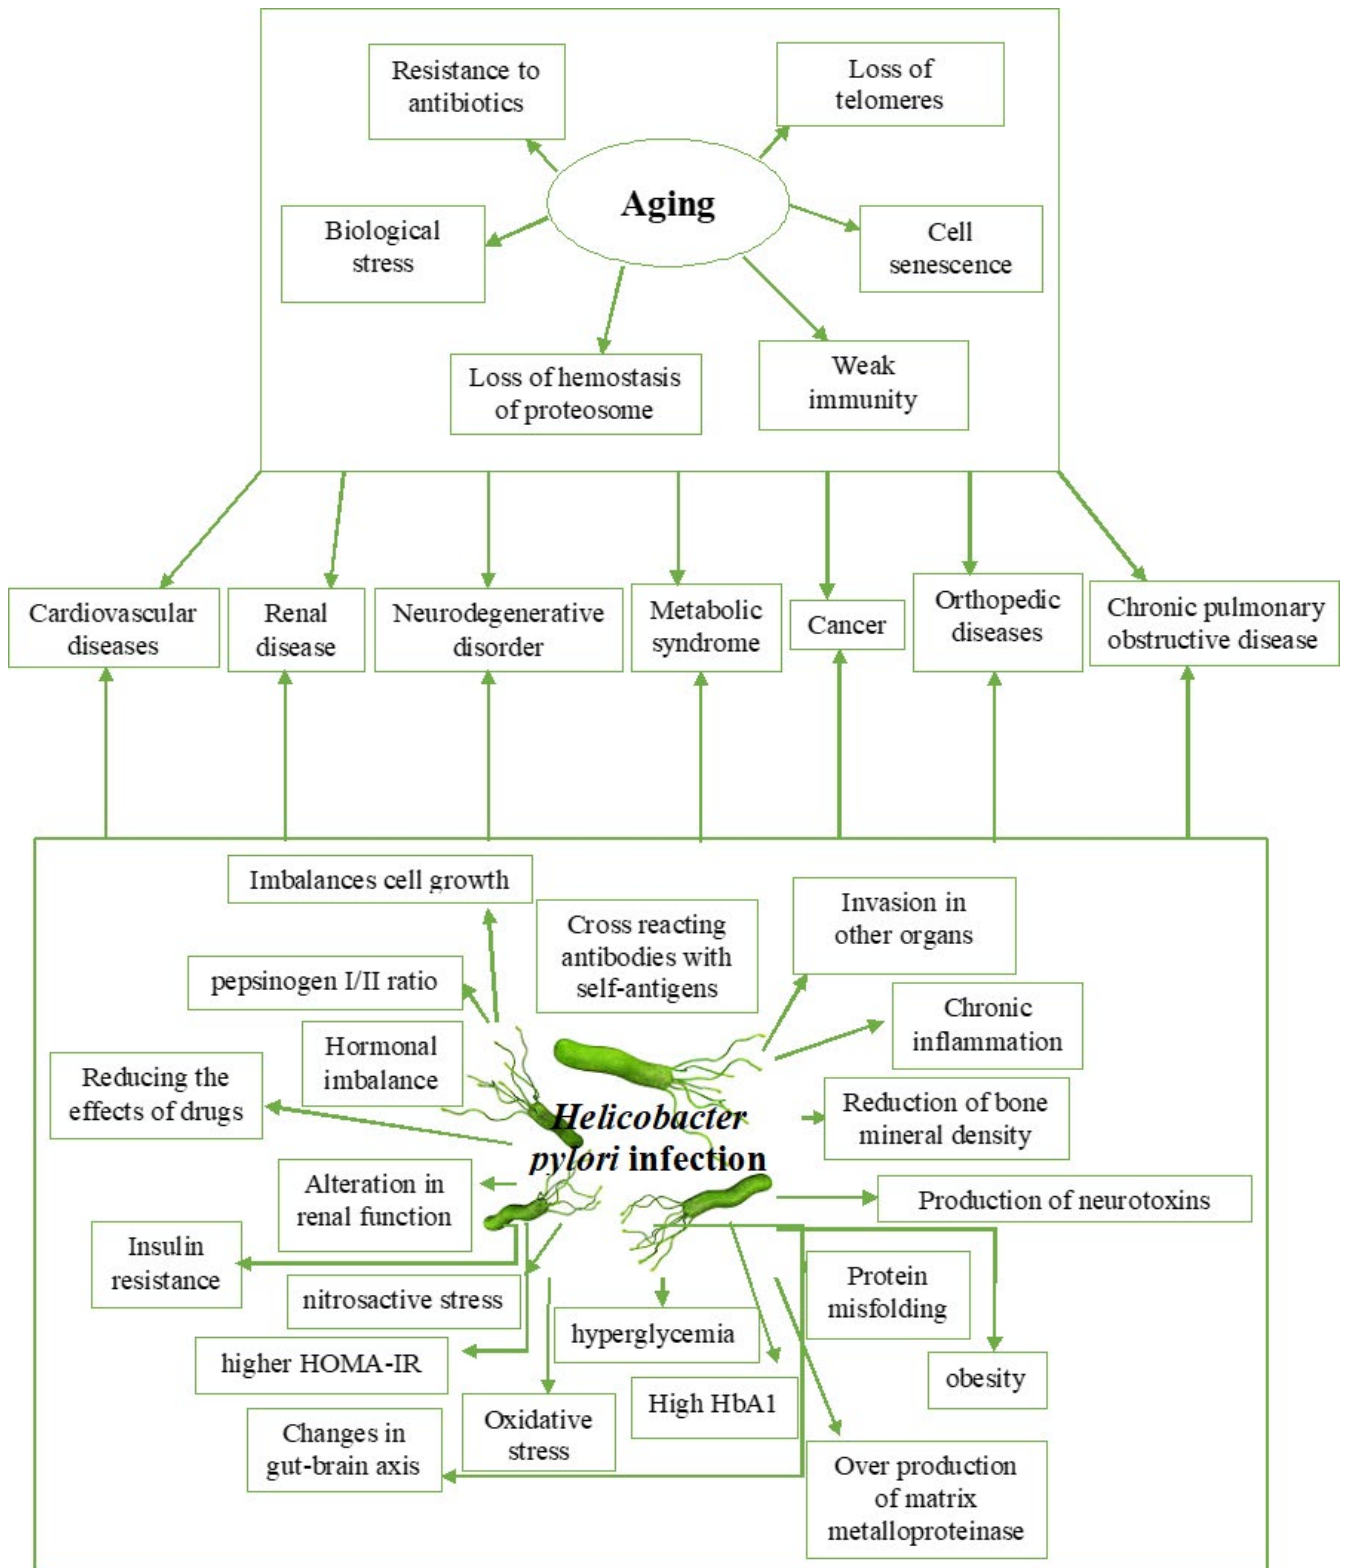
Resistance to antibiotics

Loss of telomeres

Aging

Biological stress

Cell senescence

Loss of hemostasis of proteosome

Weak immunity

Cardiovascular diseases

Renal disease

Neurodegenerative disorder

Metabolic syndrome

Cancer

Orthopedic diseases

Chronic pulmonary obstructive disease

Imbalances cell growth

Cross reacting antibodies with self-antigens

Invasion in other organs

pepsinogen I/II ratio

Chronic inflammation

Hormonal imbalance

Reducing the effects of drugs

Helicobacter pylori infection

Reduction of bone mineral density

Alteration in renal function

Production of neurotoxins

Insulin resistance

nitrosactive stress

Protein misfolding

hyperglycemia

higher HOMA-IR

obesity

High HbA1

Oxidative stress

Changes in gut-brain axis

Over production of matrix metalloproteinase